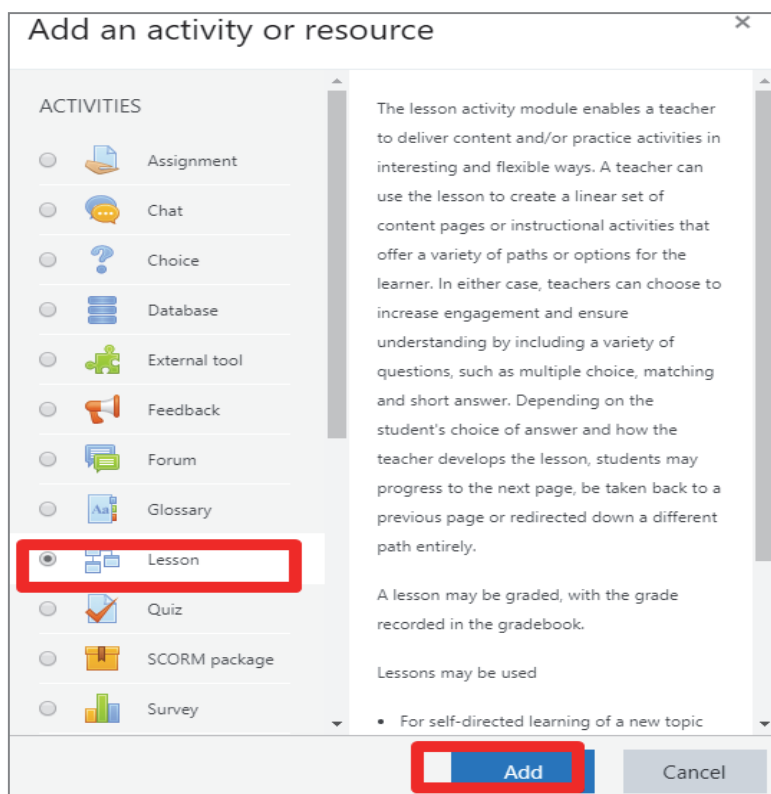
Add an activity or resource

ACTIVITIES

Assignment
Chat
Choice
Database
External tool
Feedback
Forum
Glossary
Lesson
Quiz
SCORM package
Survey

The lesson activity module enables a teacher to deliver content and/or practice activities in interesting and flexible ways. A teacher can use the lesson to create a linear set of content pages or instructional activities that offer a variety of paths or options for the learner. In either case, teachers can choose to increase engagement and ensure understanding by including a variety of questions, such as multiple choice, matching and short answer. Depending on the student's choice of answer and how the teacher develops the lesson, students may progress to the next page, be taken back to a previous page or redirected down a different path entirely.

A lesson may be graded, with the grade recorded in the gradebook.

Lessons may be used

• For self-directed learning of a new topic

Add
Cancel